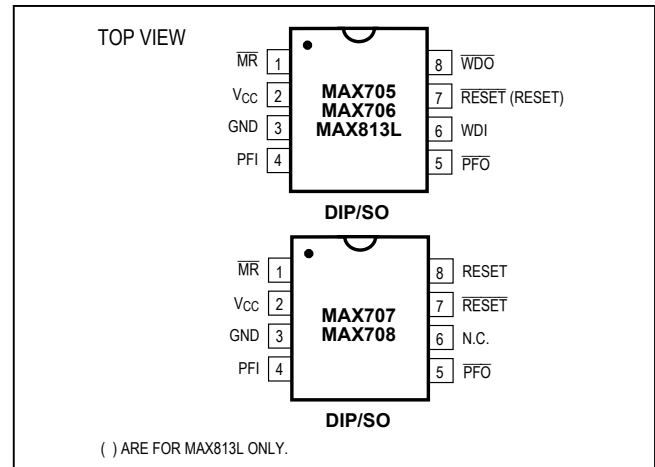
TOP VIEW

$\overline{MR}$ 1
$V_{CC}$ 2
GND 3
PFI 4

MAX705
MAX706
MAX813L

8 $\overline{WDO}$
7 $\overline{RESET}$ (RESET)
6 WDI
5 $\overline{PFO}$

DIP/SO

$\overline{MR}$ 1
$V_{CC}$ 2
GND 3
PFI 4

MAX707
MAX708

8 RESET
7 $\overline{RESET}$
6 N.C.
5 $\overline{PFO}$

DIP/SO

( ) ARE FOR MAX813L ONLY.